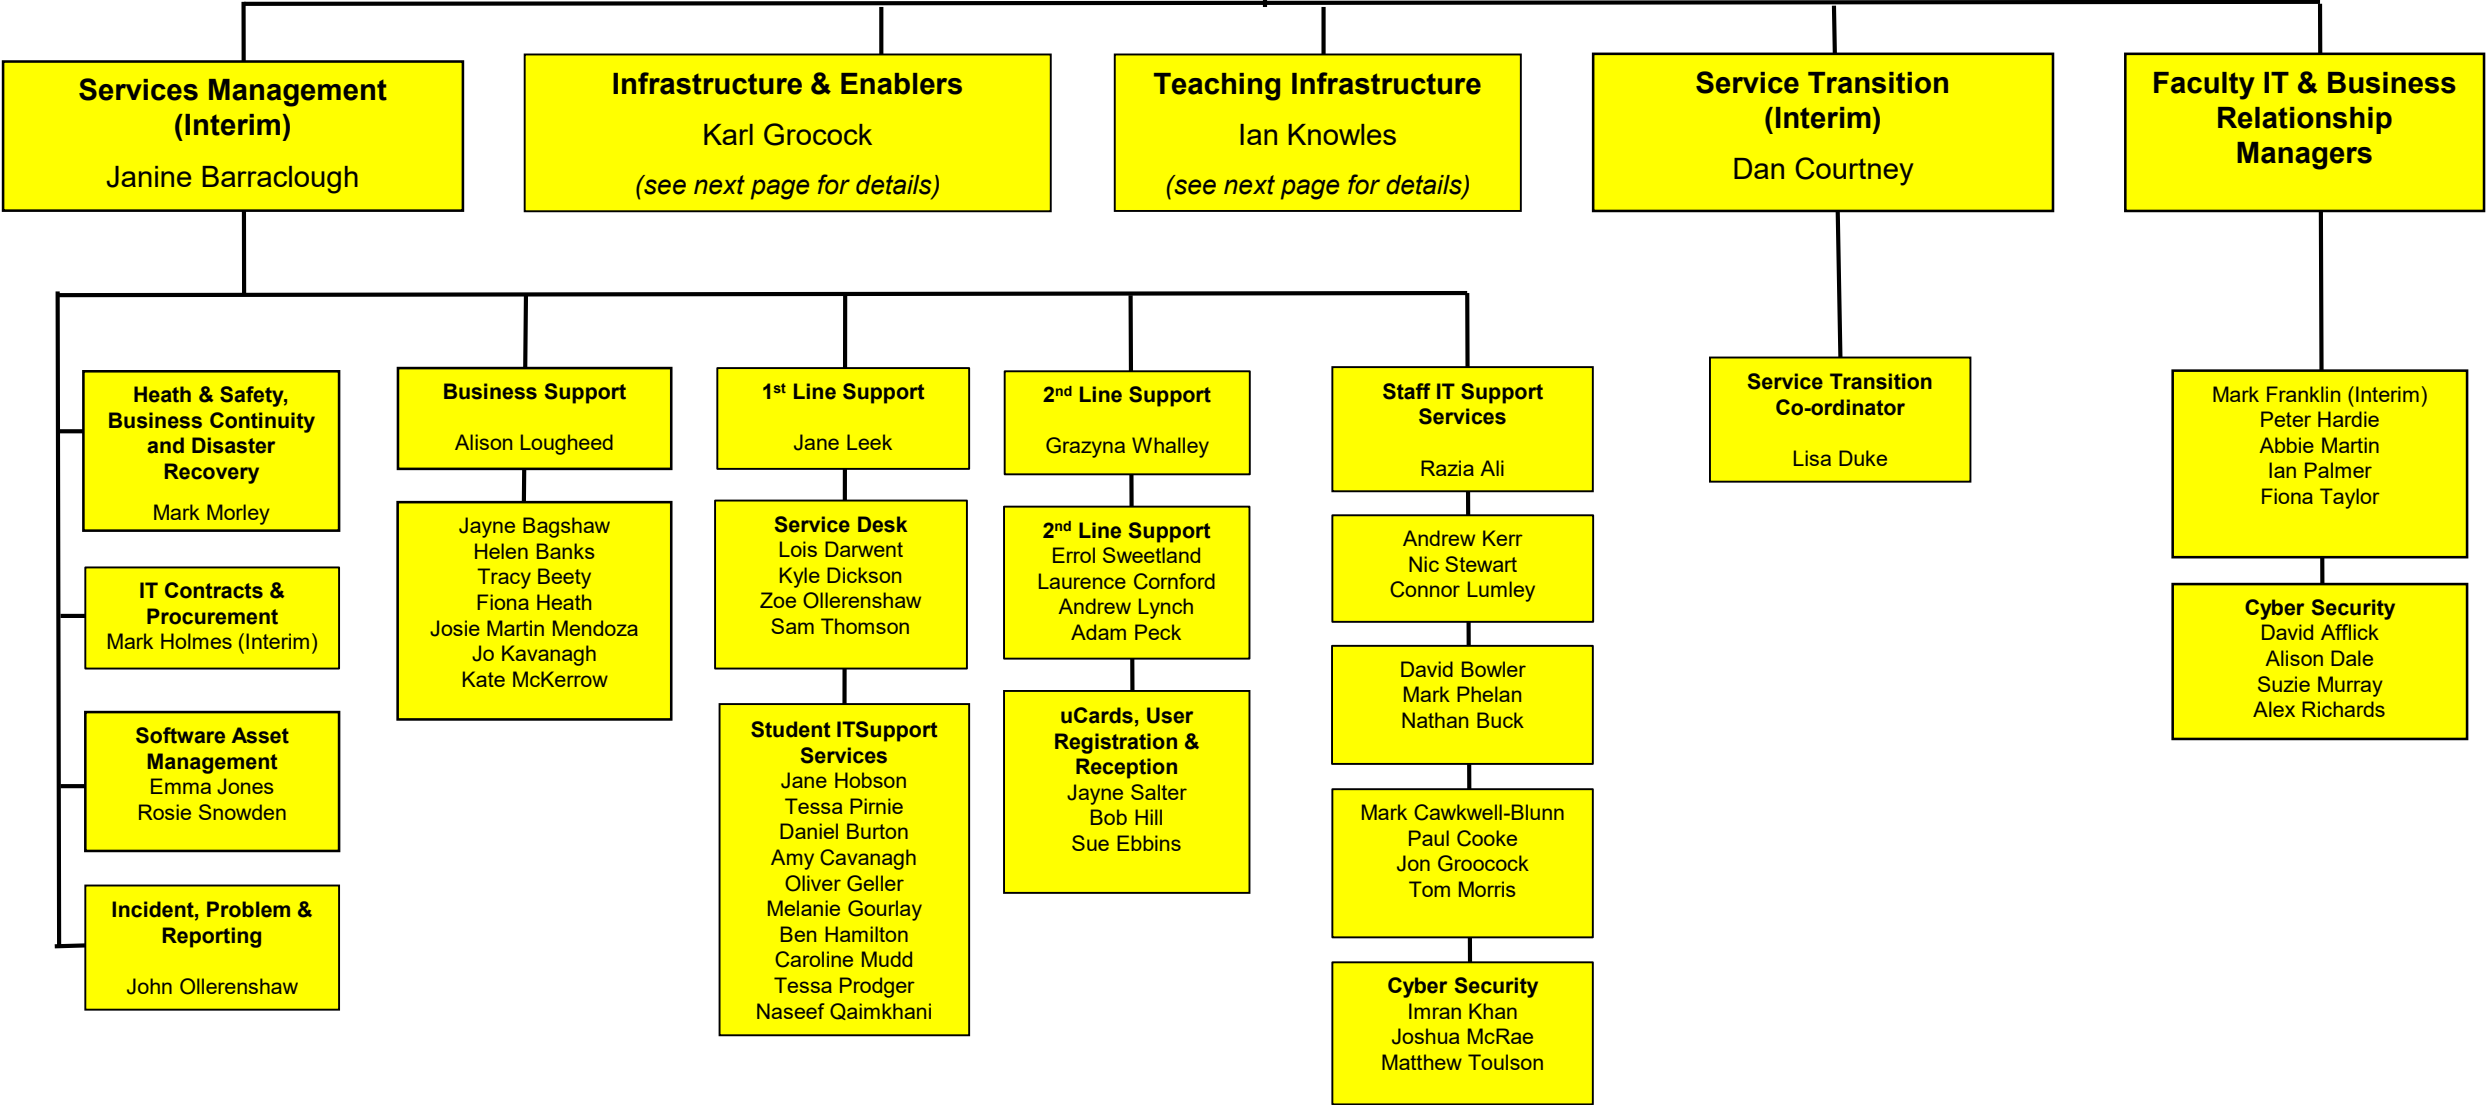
Services Management (Interim)

Janine Barraclough

Infrastructure & Enablers

Karl Grocock

(see next page for details)

Teaching Infrastructure

Ian Knowles

(see next page for details)

Service Transition (Interim)

Dan Courtney

Faculty IT & Business Relationship Managers

Heath & Safety, Business Continuity and Disaster Recovery

Mark Morley

IT Contracts & Procurement
Mark Holmes (Interim)

Software Asset Management
Emma Jones
Rosie Snowden

Incident, Problem & Reporting

John Ollerenshaw

Business Support

Alison Lougheed

Jayne Bagshaw
Helen Banks
Tracy Beety
Fiona Heath
Josie Martin Mendoza
Jo Kavanagh
Kate McKerrow

1st Line Support

Jane Leek

Service Desk
Lois Darwent
Kyle Dickson
Zoe Ollerenshaw
Sam Thomson

Student ITSupport Services
Jane Hobson
Tessa Pirnie
Daniel Burton
Amy Cavanagh
Oliver Geller
Melanie Gourlay
Ben Hamilton
Caroline Mudd
Tessa Prodger
Naseef Qaimkhani

2nd Line Support

Grazyna Whalley

2nd Line Support
Errol Sweetland
Laurence Cornford
Andrew Lynch
Adam Peck

uCards, User Registration & Reception
Jayne Salter
Bob Hill
Sue Ebbins

Staff IT Support Services

Razia Ali

Andrew Kerr
Nic Stewart
Connor Lumley

David Bowler
Mark Phelan
Nathan Buck

Mark Cawkwell-Blunn
Paul Cooke
Jon Groocock
Tom Morris

Cyber Security
Imran Khan
Joshua McRae
Matthew Toulson

Service Transition Co-ordinator

Lisa Duke

Mark Franklin (Interim)
Peter Hardie
Abbie Martin
Ian Palmer
Fiona Taylor

Cyber Security
David Afflick
Alison Dale
Suzie Murray
Alex Richards